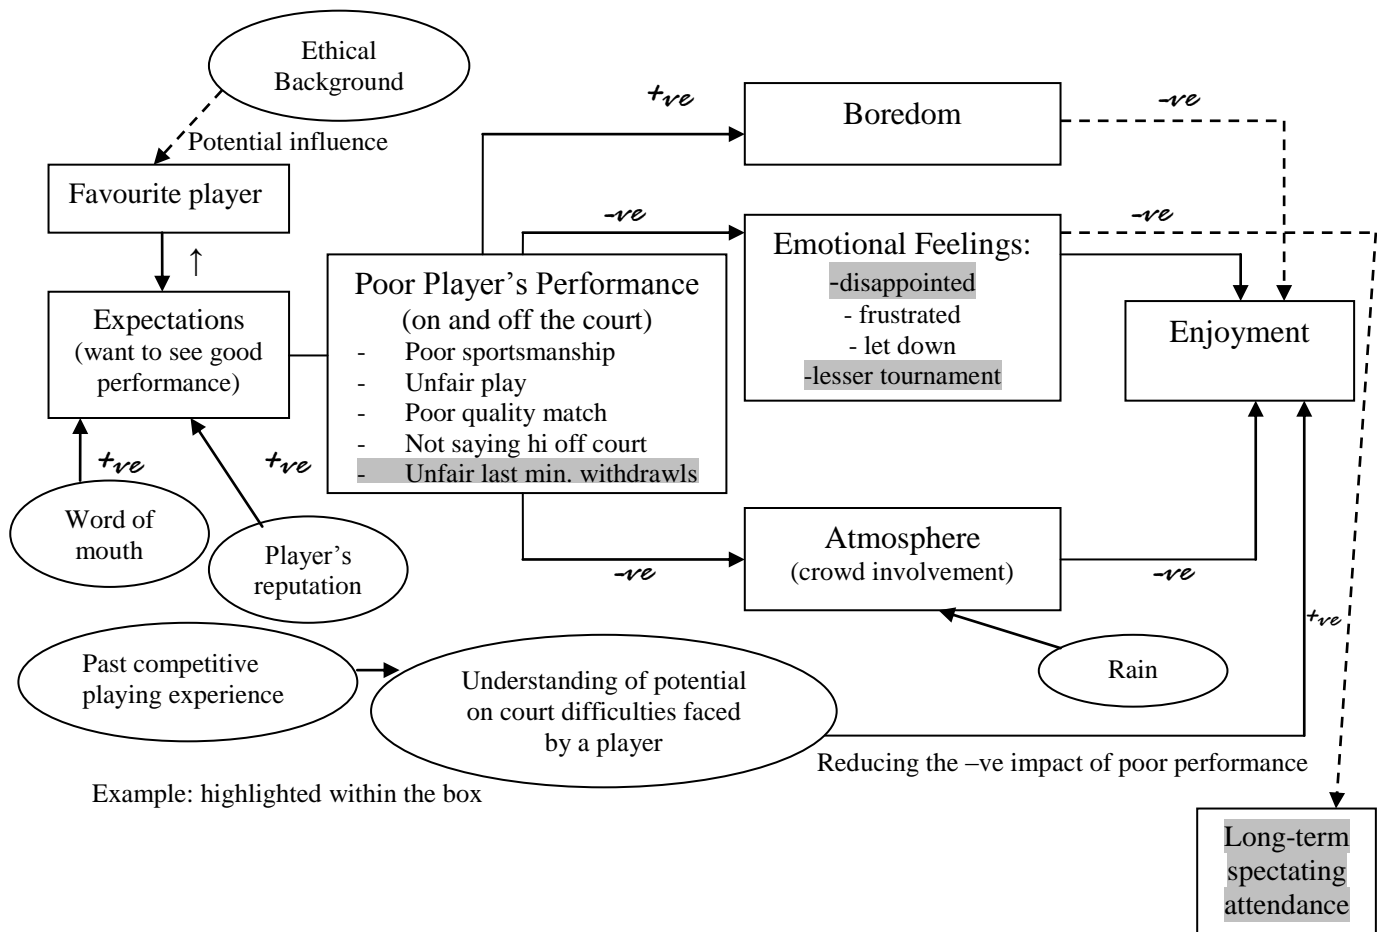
Ethical Background

Potential influence

Favourite player

↑

Expectations (want to see good performance)

+ve

+ve

Word of mouth

Player's reputation

+ve

Boredom

-ve

-ve

-ve

Poor Player's Performance (on and off the court)
- Poor sportsmanship
- Unfair play
- Poor quality match
- Not saying hi off court
- Unfair last min. withdrawls

Emotional Feelings:
-disappointed
- frustrated
- let down
-lesser tournament

Enjoyment

-ve

Atmosphere (crowd involvement)

-ve

+ve

Rain

Past competitive playing experience

Understanding of potential on court difficulties faced by a player

Reducing the –ve impact of poor performance

Example: highlighted within the box

Long-term spectating attendance